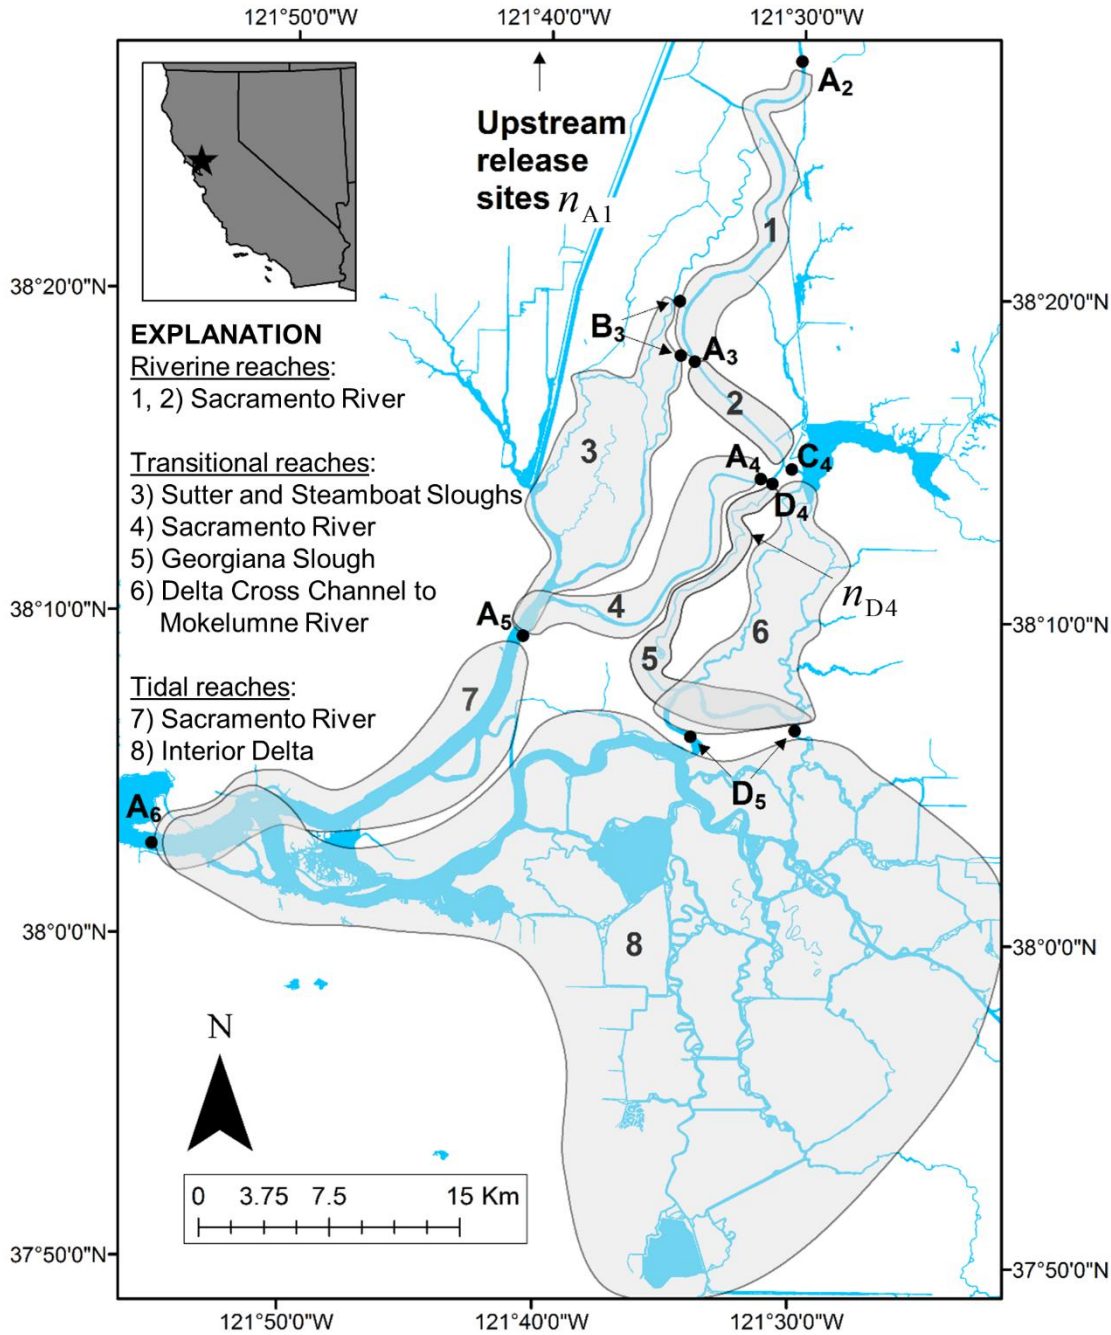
121°50'0"W 121°40'0"W 121°30'0"W

Upstream release sites $n_{A1}$

$A_2$

1

38°20'0"N 38°20'0"N

$B_3$ $A_3$

2

EXPLANATION
Riverine reaches:
1, 2) Sacramento River

Transitional reaches:
3) Sutter and Steamboat Sloughs
4) Sacramento River
5) Georgiana Slough
6) Delta Cross Channel to Mokelumne River

Tidal reaches:
7) Sacramento River
8) Interior Delta

3

$A_4$ $C_4$

$D_4$

$n_{D4}$

38°10'0"N 38°10'0"N

$A_5$

4

5

6

7

$D_5$

$A_6$

8

38°0'0"N 38°0'0"N

N

0 3.75 7.5 15 Km

37°50'0"N 37°50'0"N

121°50'0"W 121°40'0"W 121°30'0"W